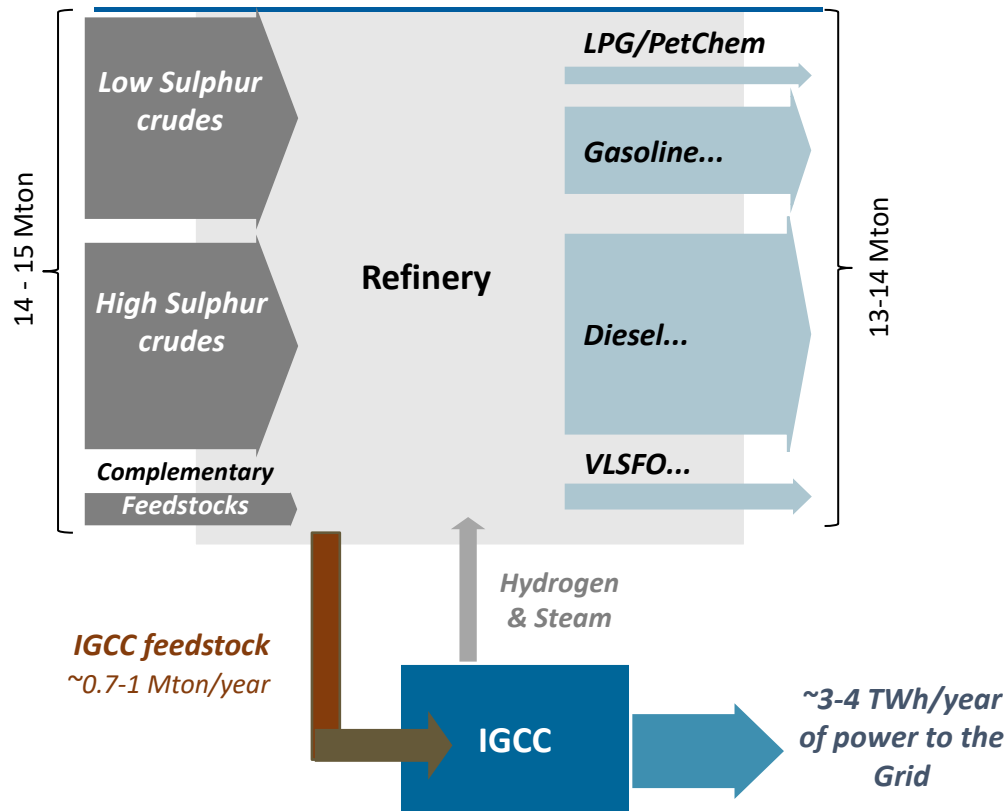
14 - 15 Mton

Low Sulphur crudes

High Sulphur crudes

Complementary Feedstocks

Refinery

LPG/PetChem

Gasoline...

Diesel...

VLSFO...

13-14 Mton

Hydrogen & Steam

IGCC feedstock
~0.7-1 Mton/year

IGCC

~3-4 TWh/year of power to the Grid